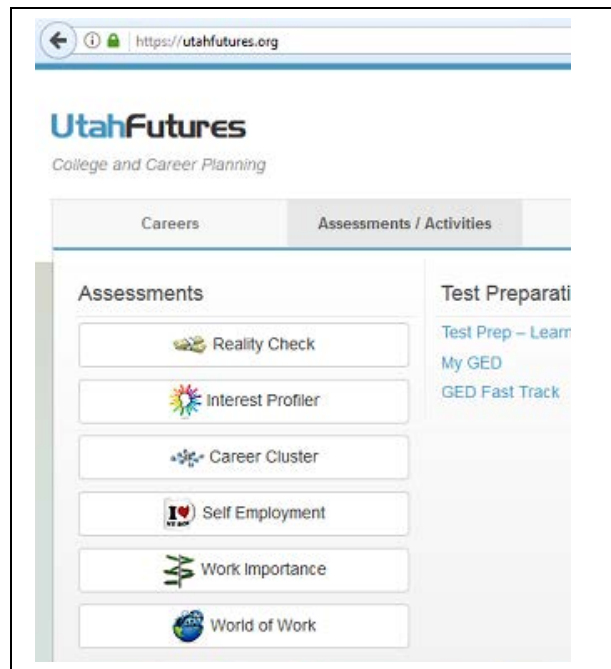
https://utahfutures.org

UtahFutures
College and Career Planning

Careers | Assessments / Activities

Assessments

Reality Check

Interest Profiler

Career Cluster

Self Employment

Work Importance

World of Work

Test Preparati

Test Prep – Learn

My GED

GED Fast Track